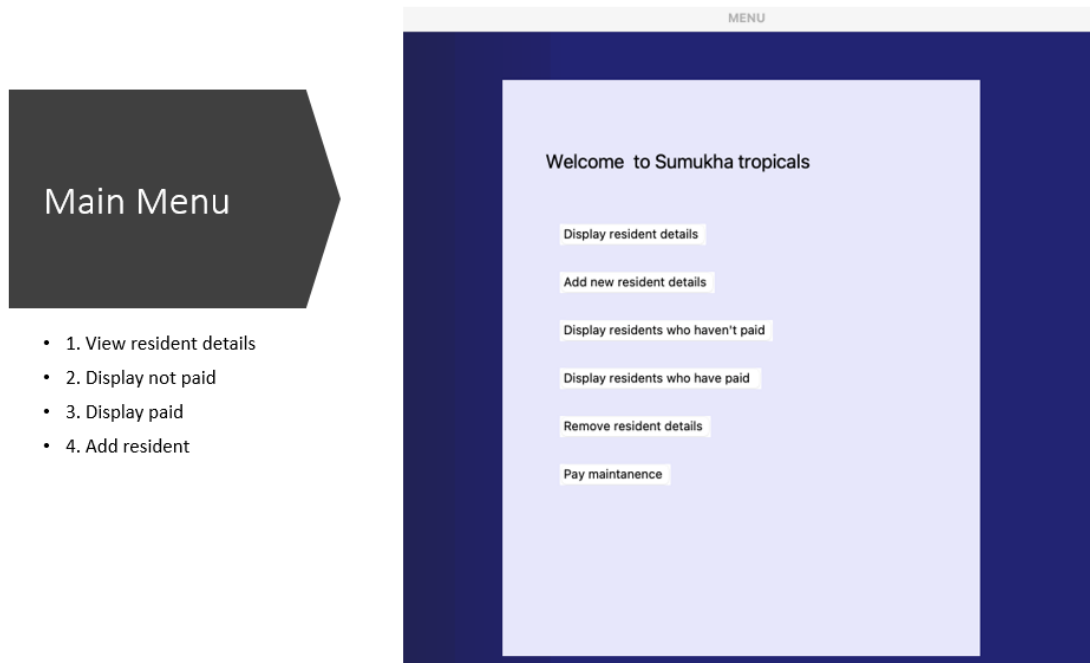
Main Menu

- 1. View resident details
- 2. Display not paid
- 3. Display paid
- 4. Add resident

MENU

Welcome to Sumukha tropicals

Display resident details

Add new resident details

Display residents who haven't paid

Display residents who have paid

Remove resident details

Pay maintanence